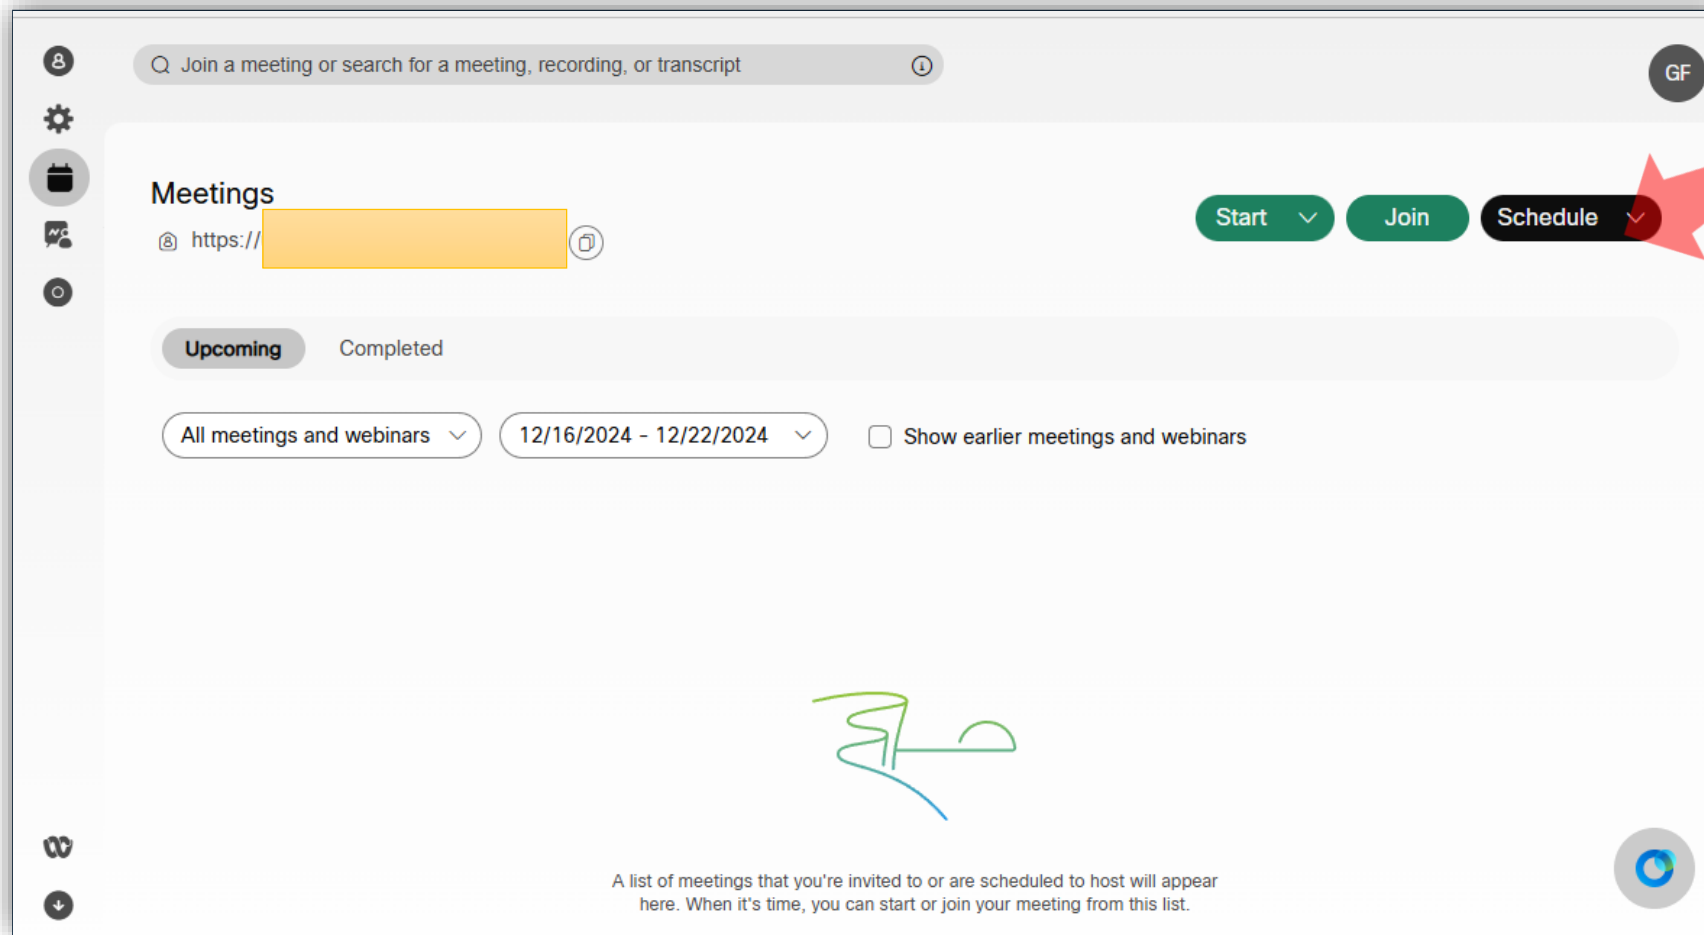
Join a meeting or search for a meeting, recording, or transcript

GF

Meetings

https://

Start

Join

Schedule

Upcoming

Completed

All meetings and webinars

12/16/2024 - 12/22/2024

Show earlier meetings and webinars

A list of meetings that you're invited to or are scheduled to host will appear here. When it's time, you can start or join your meeting from this list.